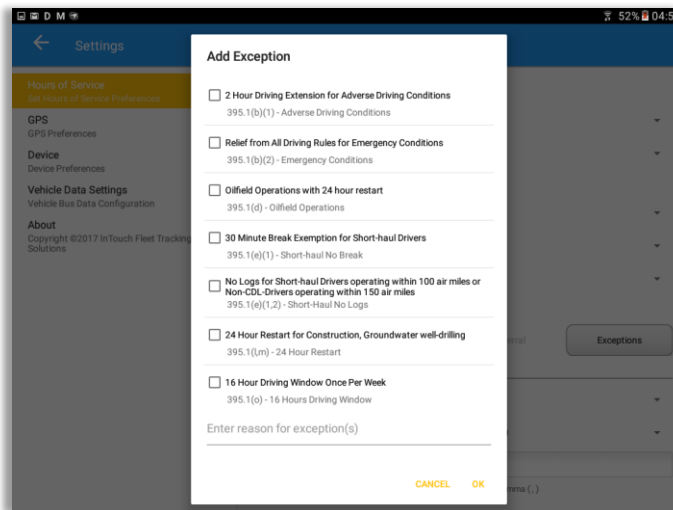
52% 04:5

Settings

Hours of Service
Set Hours of Service Preferences

GPS
GPS Preferences

Device
Device Preferences

Vehicle Data Settings
Vehicle Bus Data Configuration

About
Copyright ©2017 InTouch Fleet Tracking Solutions

Add Exception

2 Hour Driving Extension for Adverse Driving Conditions
395.1(b)(1) - Adverse Driving Conditions

Relief from All Driving Rules for Emergency Conditions
395.1(b)(2) - Emergency Conditions

Oilfield Operations with 24 hour restart
395.1(d) - Oilfield Operations

30 Minute Break Exemption for Short-haul Drivers
395.1(e)(1) - Short-haul No Break

No Logs for Short-haul Drivers operating within 100 air miles or Non-CDL-Drivers operating within 150 air miles
395.1(e)(1,2) - Short-Haul No Logs

24 Hour Restart for Construction, Groundwater well-drilling
395.1(l,m) - 24 Hour Restart

16 Hour Driving Window Once Per Week
395.1(o) - 16 Hours Driving Window

Enter reason for exception(s)

CANCEL OK

Exceptions

mma (,)